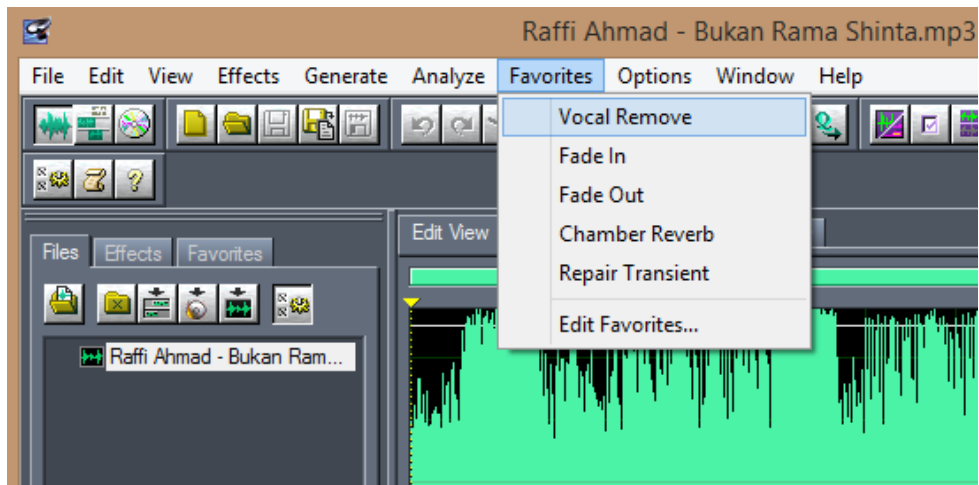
Raffi Ahmad - Bukan Rama Shinta.mp3

File Edit View Effects Generate Analyze Favorites Options Window Help

Vocal Remove
Fade In
Fade Out
Chamber Reverb
Repair Transient
Edit Favorites...

Edit View

Files Effects Favorites

Raffi Ahmad - Bukan Ram...